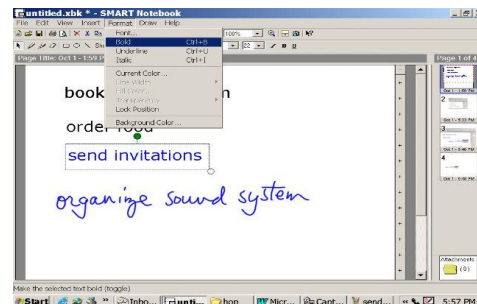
untitled.xbk * - SMART Notebook
File Edit View Insert Format Draw Help
100%
Page Title: Oct 1 - 1:59 P
Font...
Bold Ctrl+B
Underline Ctrl+U
Italic Ctrl+I
Current Color...
Line Width
Fill Color...
Transparency
Lock Position
Background Color...
book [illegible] n
order food
send invitations
organize sound system
Page 1 of 4
1
Oct 1 - 1:59 PM
2
Oct 1 - 5:33 PM
3
Oct 1 - 5:46 PM
4
Oct 1 - 5:56 PM
Attachments
(0)
Make the selected text bold (toggle)
Start Inbo... unti... hon Micr... Capt... send...
5:57 PM